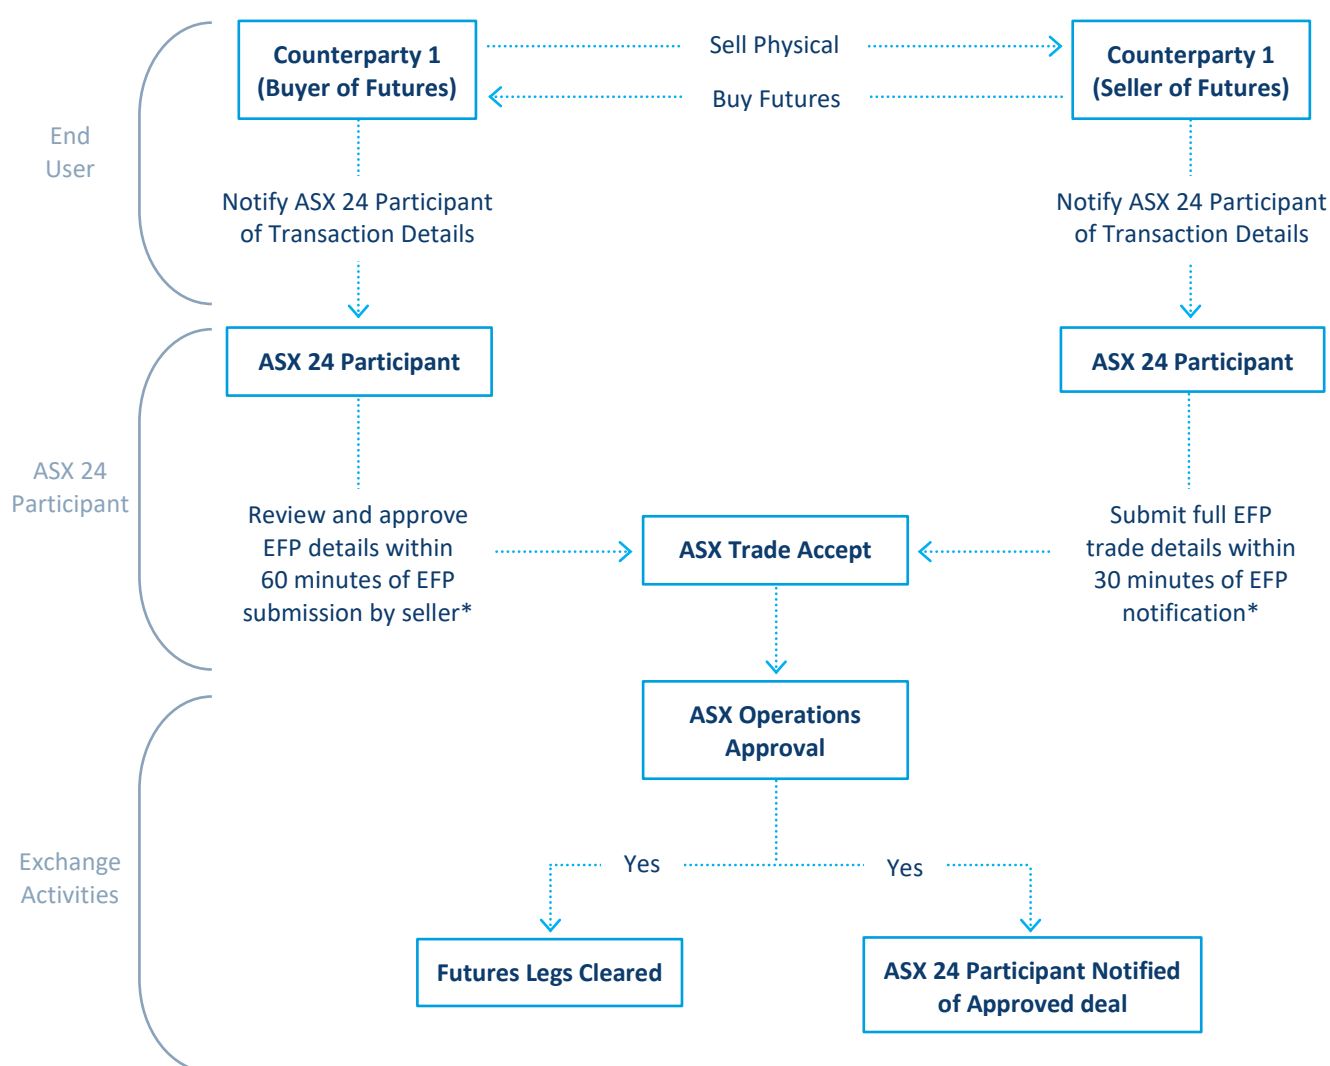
End User

Counterparty 1 (Buyer of Futures)

Sell Physical

Buy Futures

Counterparty 1 (Seller of Futures)

Notify ASX 24 Participant of Transaction Details

Notify ASX 24 Participant of Transaction Details

ASX 24 Participant

ASX 24 Participant

ASX 24 Participant

Review and approve EFP details within 60 minutes of EFP submission by seller*

ASX Trade Accept

Submit full EFP trade details within 30 minutes of EFP notification*

Exchange Activities

ASX Operations Approval

Yes

Yes

Futures Legs Cleared

ASX 24 Participant Notified of Approved deal